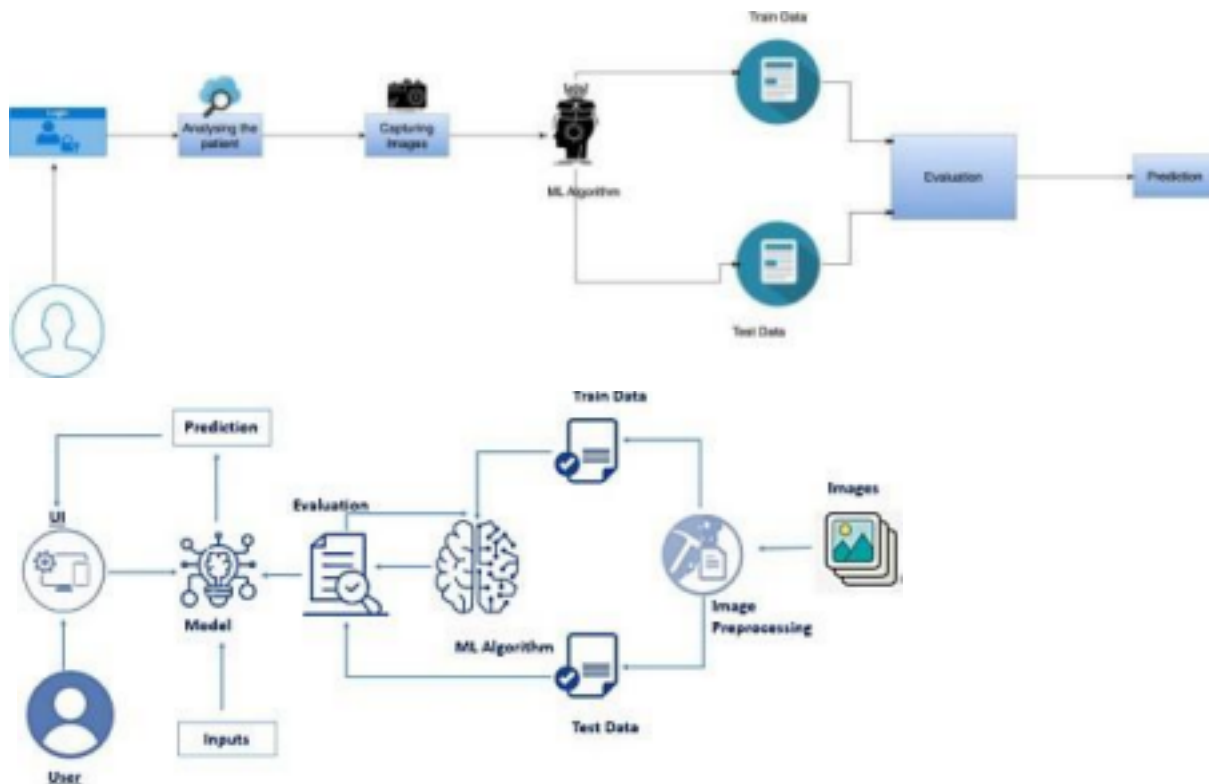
Login

Analysing the patient

Capturing Images

ML Algorithm

Train Data

Test Data

Evaluation

Prediction

Prediction

UI

Model

Inputs

User

Evaluation

ML Algorithm

Train Data

Test Data

Image Preprocessing

Images